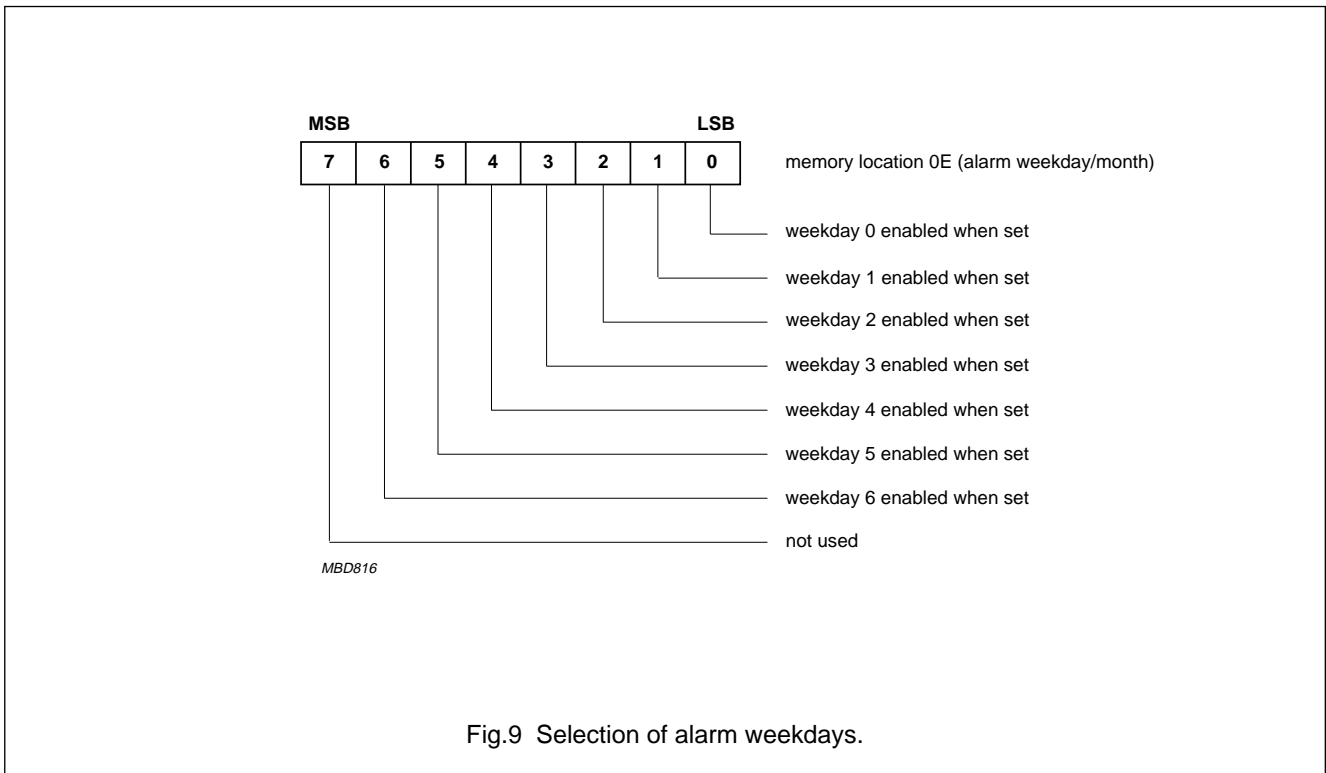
MSB LSB

| 7 | 6 | 5 | 4 | 3 | 2 | 1 | 0 |
|---|---|---|---|---|---|---|---|

memory location 0E (alarm weekday/month)

weekday 0 enabled when set

weekday 1 enabled when set

weekday 2 enabled when set

weekday 3 enabled when set

weekday 4 enabled when set

weekday 5 enabled when set

weekday 6 enabled when set

not used

MBD816

Fig.9 Selection of alarm weekdays.